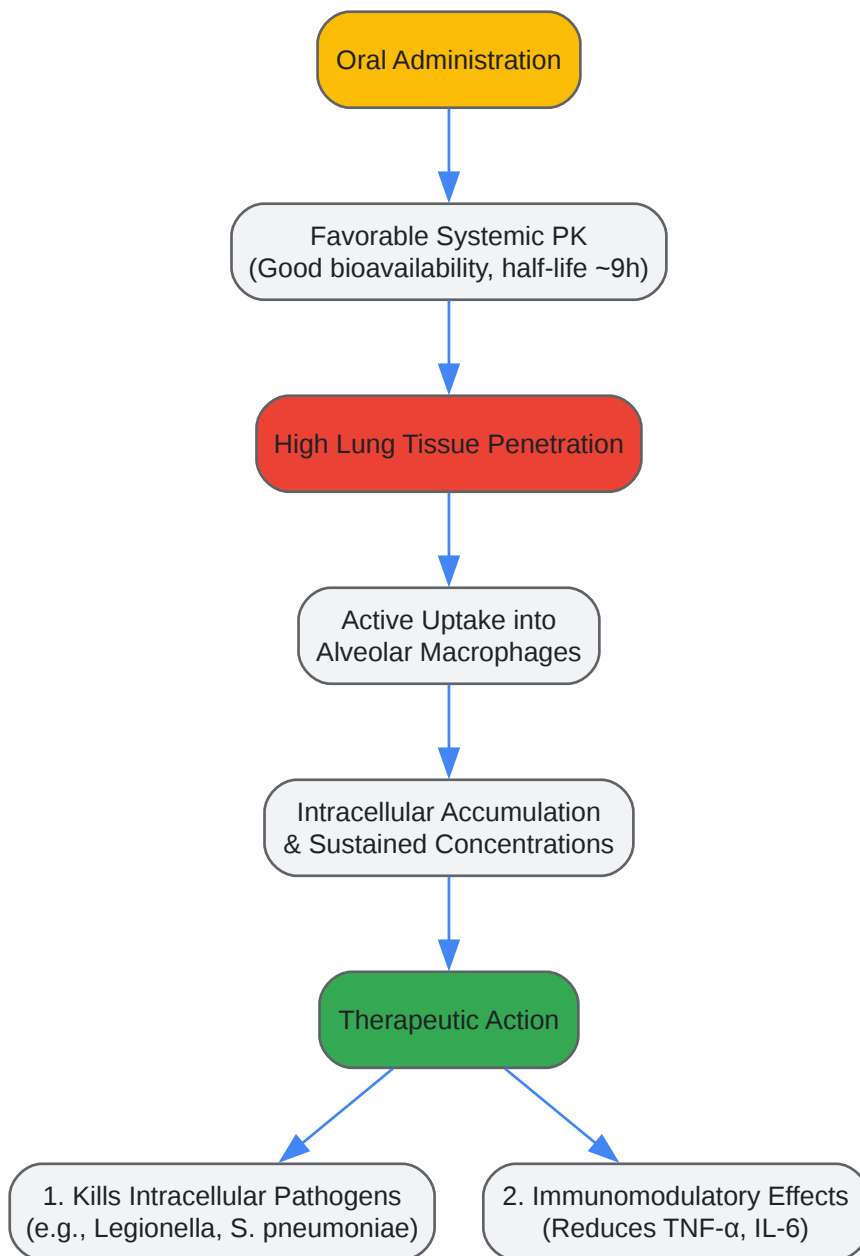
Oral Administration

Favorable Systemic PK
(Good bioavailability, half-life ~9h)

High Lung Tissue Penetration

Active Uptake into
Alveolar Macrophages

Intracellular Accumulation
& Sustained Concentrations

Therapeutic Action

1. Kills Intracellular Pathogens
(e.g., Legionella, S. pneumoniae)

2. Immunomodulatory Effects
(Reduces TNF-α, IL-6)